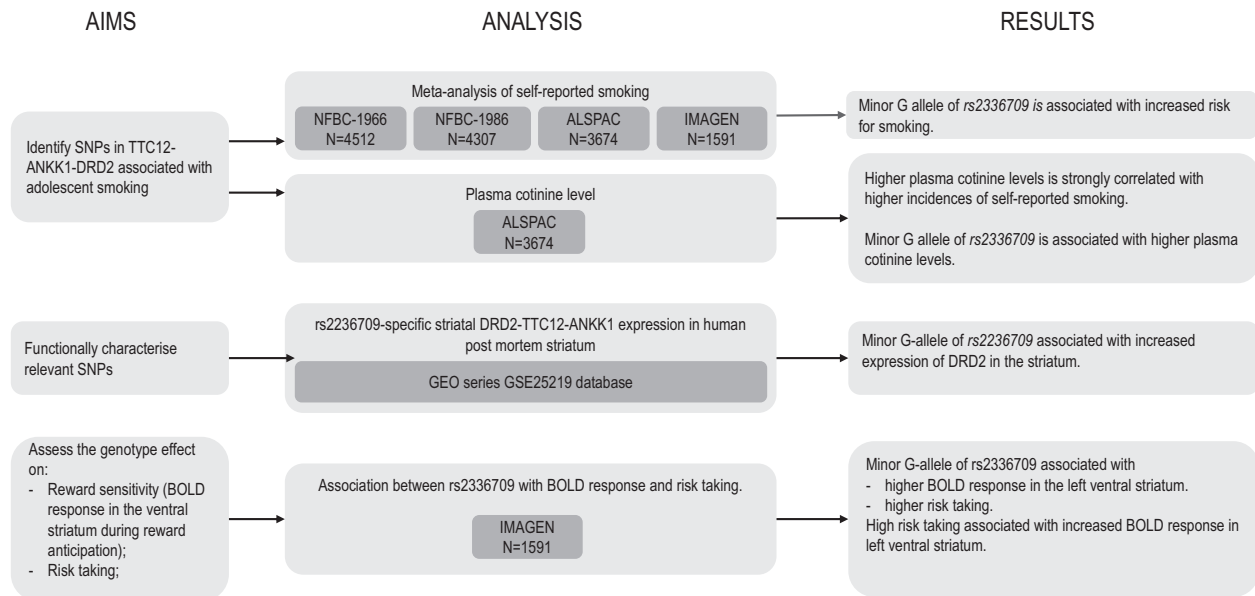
AIMS

ANALYSIS

RESULTS

Identify SNPs in TTC12-ANKK1-DRD2 associated with adolescent smoking

Meta-analysis of self-reported smoking

NFBC-1966
N=4512

NFBC-1986
N=4307

ALSPAC
N=3674

IMAGEN
N=1591

Minor G allele of *rs2336709 is* associated with increased risk for smoking.

Plasma cotinine level

ALSPAC
N=3674

Higher plasma cotinine levels is strongly correlated with higher incidences of self-reported smoking.

Minor G allele of *rs2336709* is associated with higher plasma cotinine levels.

Functionally characterise relevant SNPs

rs2236709-specific striatal DRD2-TTC12-ANKK1 expression in human post mortem striatum

GEO series GSE25219 database

Minor G-allele of *rs2336709* associated with increased expression of DRD2 in the striatum.

Assess the genotype effect on:
- Reward sensitivity (BOLD response in the ventral striatum during reward anticipation);
- Risk taking;

Association between rs2336709 with BOLD response and risk taking.

IMAGEN
N=1591

Minor G-allele of rs2336709 associated with
- higher BOLD response in the left ventral striatum.
- higher risk taking.
High risk taking associated with increased BOLD response in left ventral striatum.